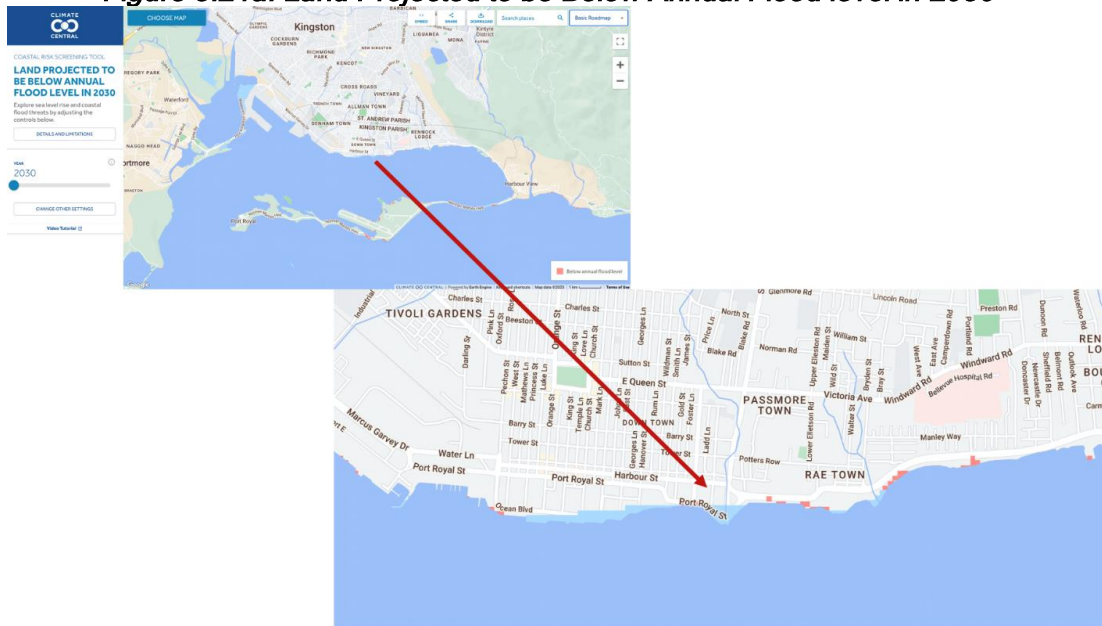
Figure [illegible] Land Projected to be Below Annual Flood level in 2030

CLIMATE CENTRAL

COASTAL RISK SCREENING TOOL

LAND PROJECTED TO BE BELOW ANNUAL FLOOD LEVEL IN 2030

Explore sea level rise and coastal flood threats by adjusting the controls below.

DETAILS AND LIMITATIONS

YEAR
2030

CHANGE OTHER SETTINGS

Video Tutorial

CHOOSE MAP

EMBED SHARE DOWNLOAD

Search places

Basic Roadmap

Kingston

COCKBURN GARDENS
RICHMOND PARK
KENCOT
CROSS ROADS
VINEYARD
ALLMAN TOWN
DENHAM TOWN
ST. ANDREW PARISH
KINGSTON PARISH
BENNOCK LODGE
DOWN TOWN
LIGUANEA
MONA
Harbour View
Port Royal
ortmore
Waterford
NASSCO ROAD

Below annual flood level

CLIMATE CENTRAL

Charles St
Glenmore Rd
Lincoln Road
TIVOLI GARDENS
Beeston St
Charles St
North St
Preston Rd
Industrial
Pink Ln
Oxford St
Orange St
Love Ln
Church St
Georges Ln
Price Ln
Blake Rd
Norman Rd
William St
Sutton St
Wildman St
Smith Ln
James St
Dating St
Pechon St
West St
Mathews Ln
Princess St
Luke Ln
E Queen St
Upper Elletson Rd
Maiden St
Wild St
Bryden St
Bray St
West Ave
East Ave
Camperdown Rd
Portland Rd
Windward Rd
Bellevue Hospital Rd
PASSMORE TOWN
Victoria Ave
Windward Rd
Marcus Garvey Dr
Orange St
King St
Temple Ln
Church St
Mark Ln
DOWN TOWN
Rum Ln
Gold St
Foster Ln
Barry St
Barry St
Tower St
Tower St
Ladd Ln
Walter St
Lower Elletson Rd
Manley Way
Water Ln
Georges Ln
Hanover St
Potters Row
RAE TOWN
Port Royal St
Port Royal St
Harbour St
Ocean Blvd
Port Royal St
Sheffield Rd
Doncaster Dr
Belmont Rd
Outlook Ave
Dunoon Rd
Waterloo Rd